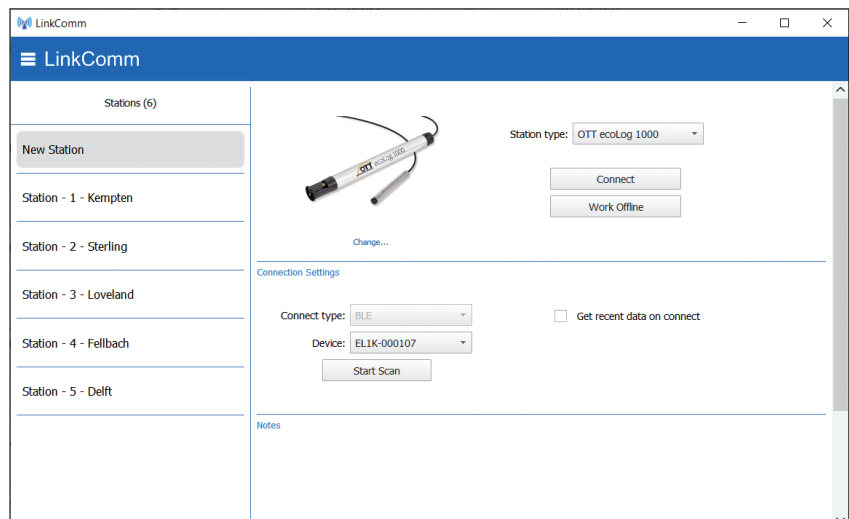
LinkComm

LinkComm

Stations (6)

New Station

Station - 1 - Kempten

Station - 2 - Sterling

Station - 3 - Loveland

Station - 4 - Fellbach

Station - 5 - Delft

OTT ecoLog 1000

Station type: OTT ecoLog 1000

Connect

Work Offline

Change...

Connection Settings

Connect type: BLE

Get recent data on connect

Device: EL1K-000107

Start Scan

Notes